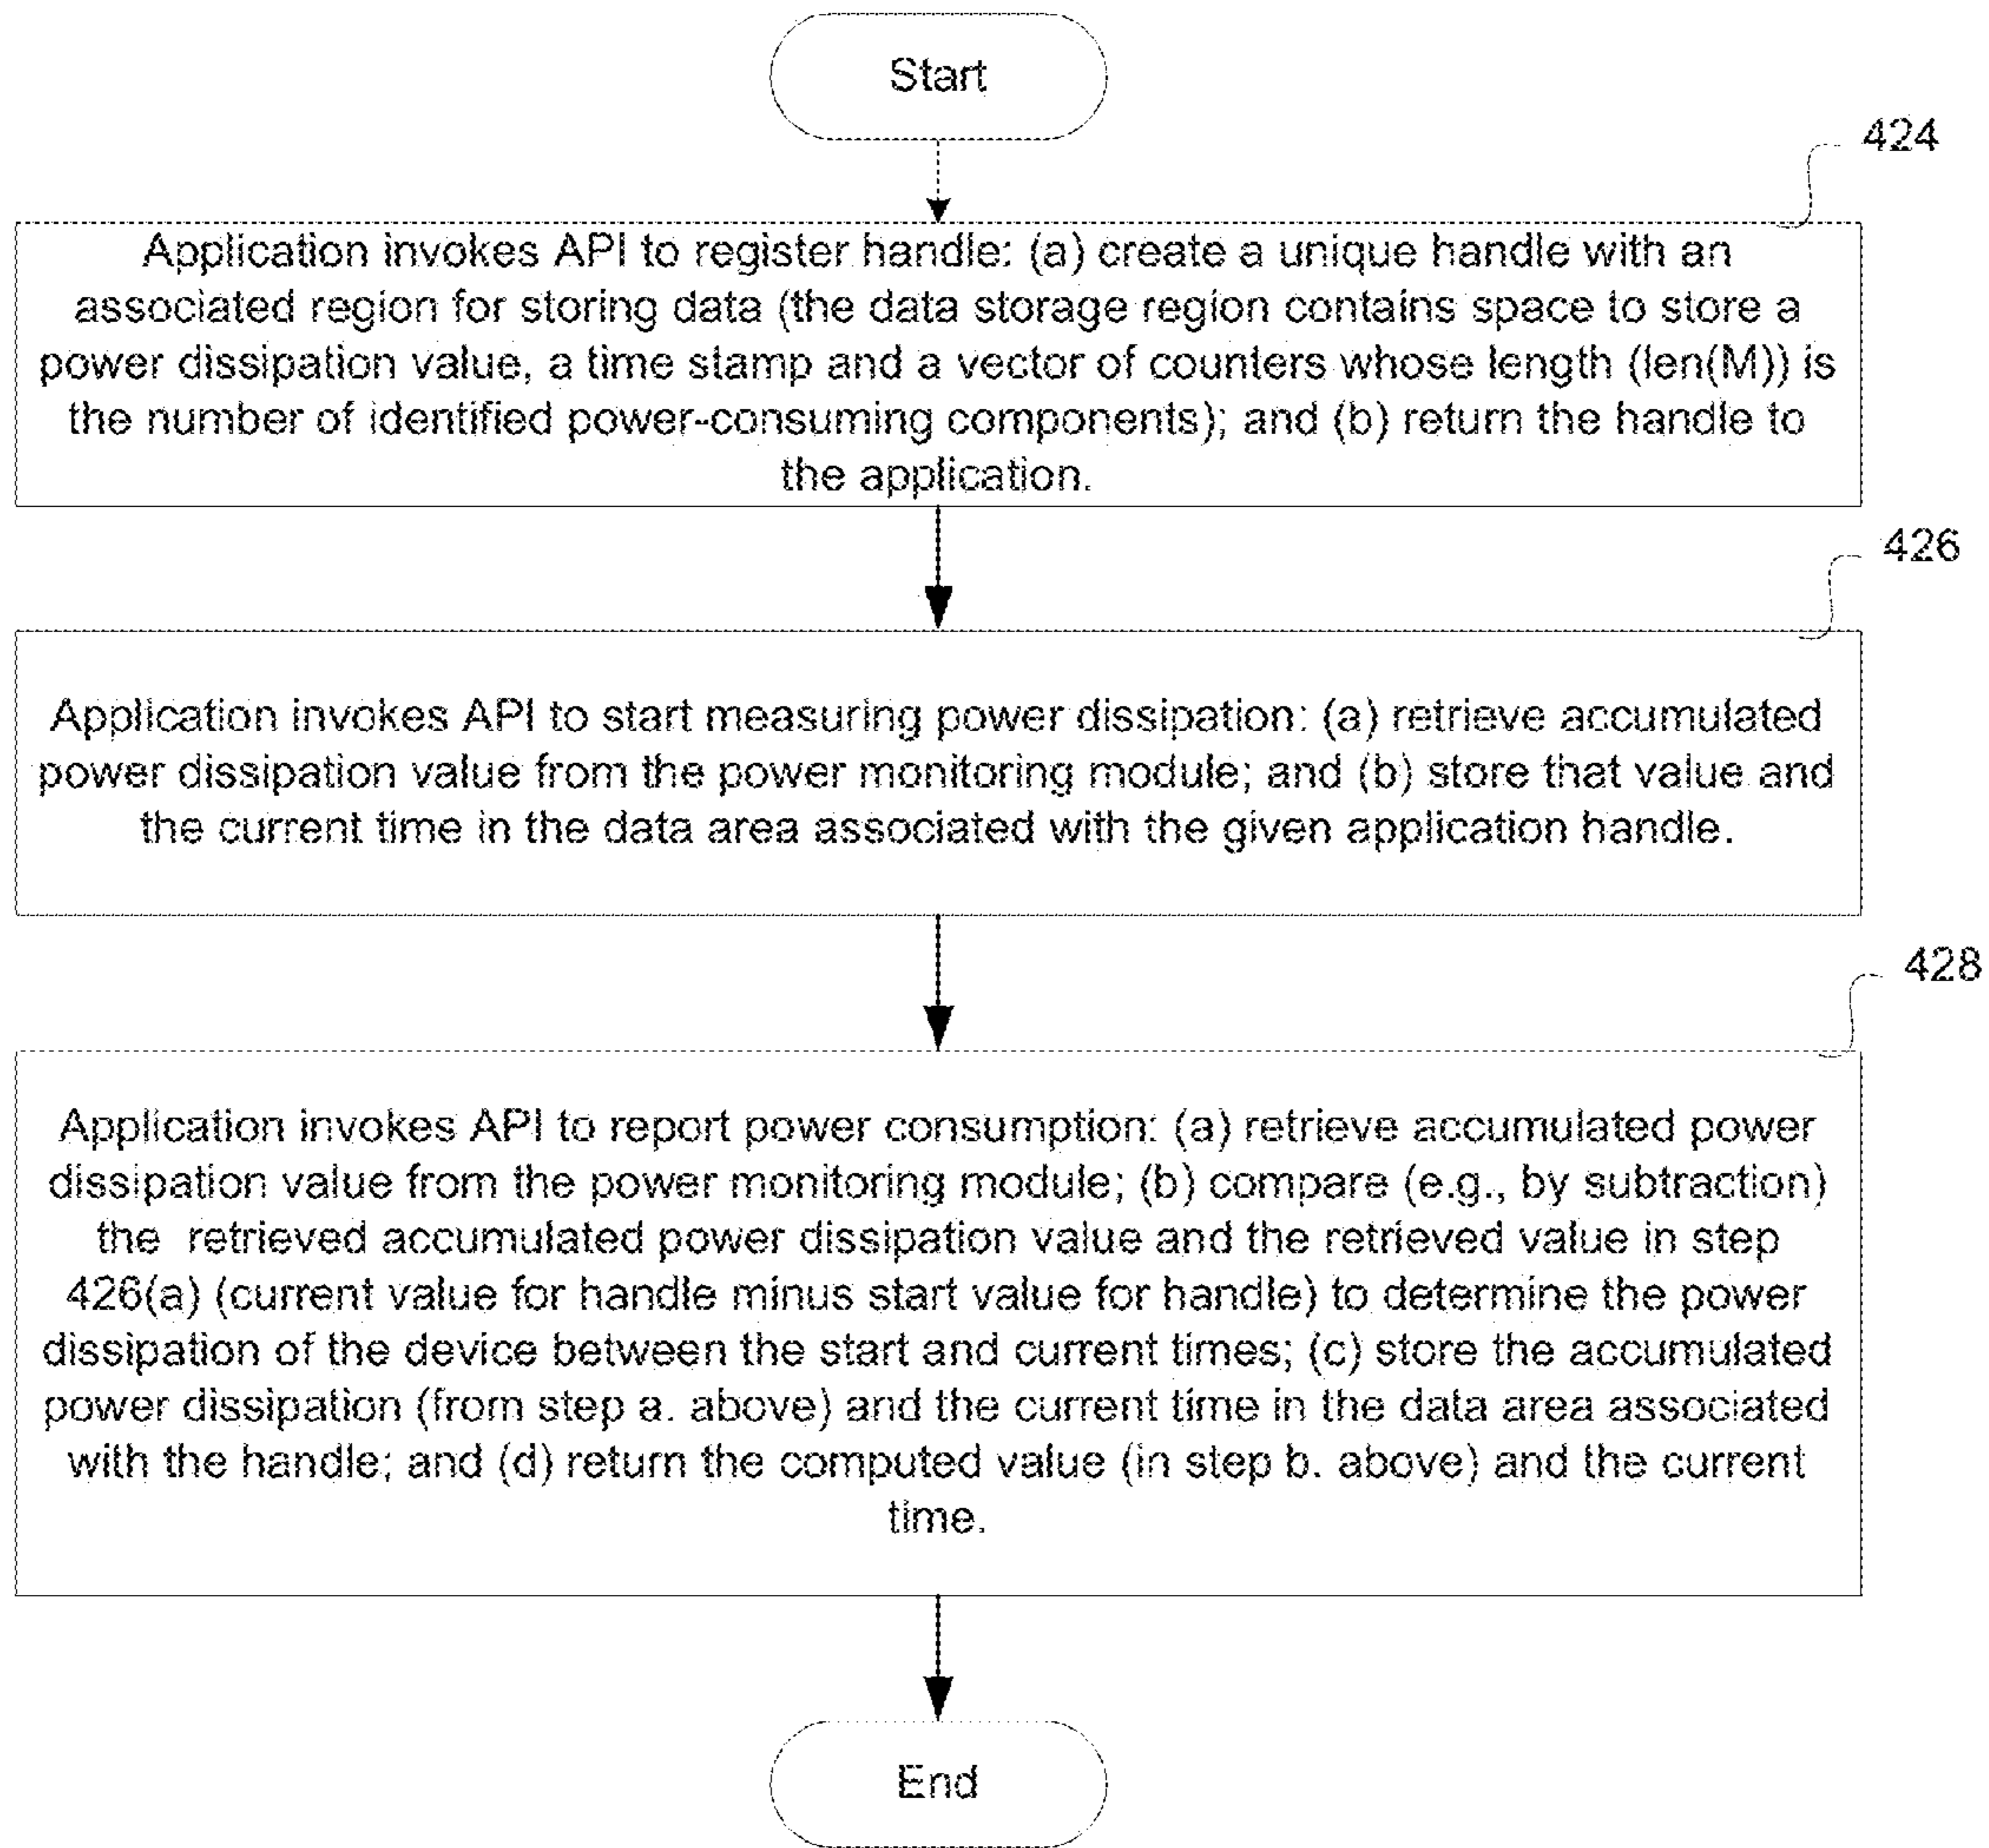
Start

424

Application invokes API to register handle: (a) create a unique handle with an associated region for storing data (the data storage region contains space to store a power dissipation value, a time stamp and a vector of counters whose length (len(M)) is the number of identified power-consuming components); and (b) return the handle to the application.

426

Application invokes API to start measuring power dissipation: (a) retrieve accumulated power dissipation value from the power monitoring module; and (b) store that value and the current time in the data area associated with the given application handle.

428

Application invokes API to report power consumption: (a) retrieve accumulated power dissipation value from the power monitoring module; (b) compare (e.g., by subtraction) the retrieved accumulated power dissipation value and the retrieved value in step 426(a) (current value for handle minus start value for handle) to determine the power dissipation of the device between the start and current times; (c) store the accumulated power dissipation (from step a. above) and the current time in the data area associated with the handle; and (d) return the computed value (in step b. above) and the current time.

End